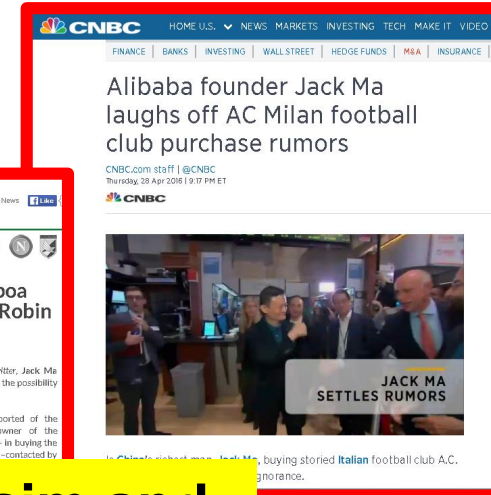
CNBC HOME U.S. NEWS MARKETS INVESTING TECH MAKE IT VIDEO

FINANCE | BANKS | INVESTING | WALL STREET | HEDGE FUNDS | M&A | INSURANCE

Alibaba founder Jack Ma laughs off AC Milan football club purchase rumors

CNBC.com staff | @CNBC
Thursday, 28 Apr 2016 | 9:17 PM ET

CNBC

JACK MA
SETTLES RUMORS

Is China's richest man, Jack Ma, buying storied Italian football club A.C. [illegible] ignorance.

News Like

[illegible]poa
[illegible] Robin

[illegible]itter, Jack Ma
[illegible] the possibility

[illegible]ported of the
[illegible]owner of the
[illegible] in buying the
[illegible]—contacted by

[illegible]im and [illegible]